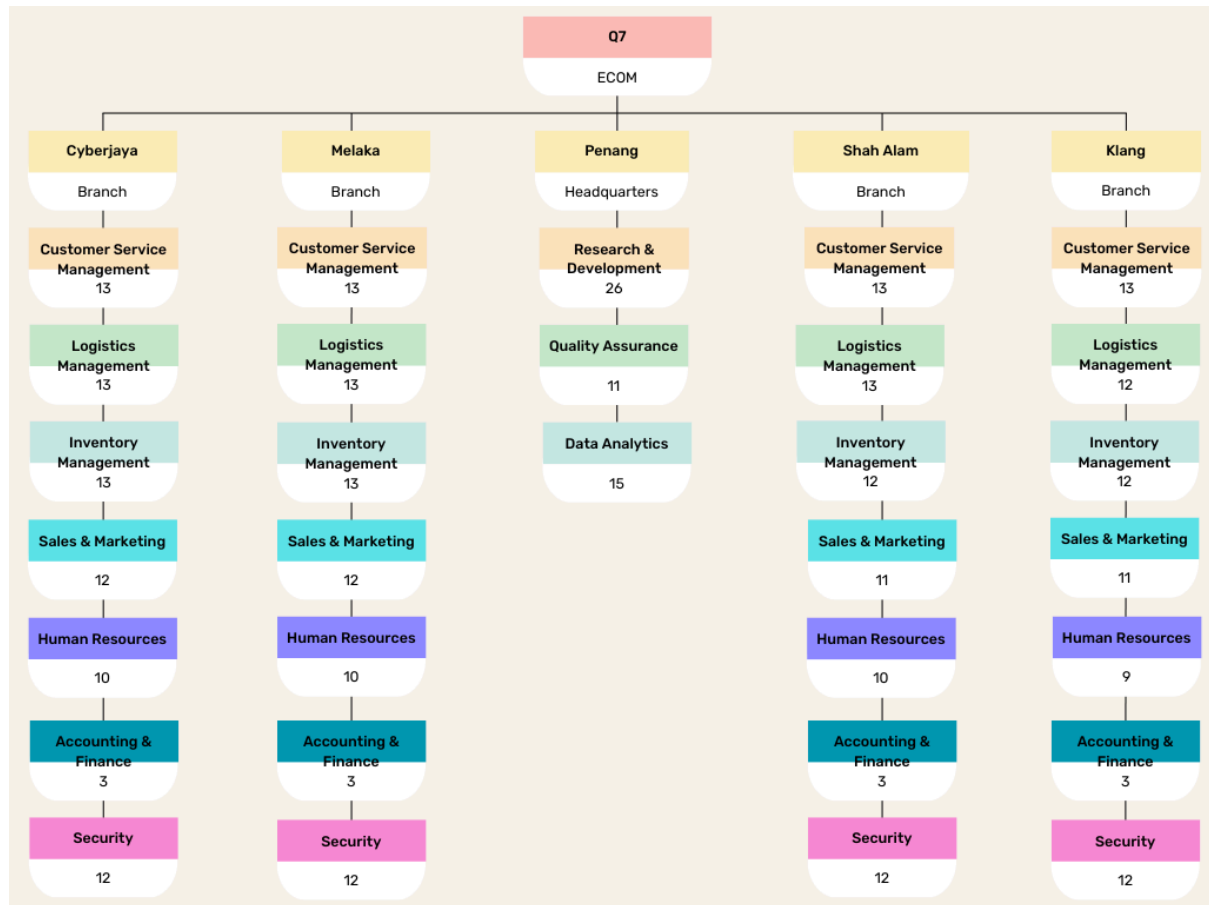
Q7
ECOM

Cyberjaya
Branch
Customer Service Management
13
Logistics Management
13
Inventory Management
13
Sales & Marketing
12
Human Resources
10
Accounting & Finance
3
Security
12

Melaka
Branch
Customer Service Management
13
Logistics Management
13
Inventory Management
13
Sales & Marketing
12
Human Resources
10
Accounting & Finance
3
Security
12

Penang
Headquarters
Research & Development
26
Quality Assurance
11
Data Analytics
15

Shah Alam
Branch
Customer Service Management
13
Logistics Management
13
Inventory Management
12
Sales & Marketing
11
Human Resources
10
Accounting & Finance
3
Security
12

Klang
Branch
Customer Service Management
13
Logistics Management
12
Inventory Management
12
Sales & Marketing
11
Human Resources
9
Accounting & Finance
3
Security
12